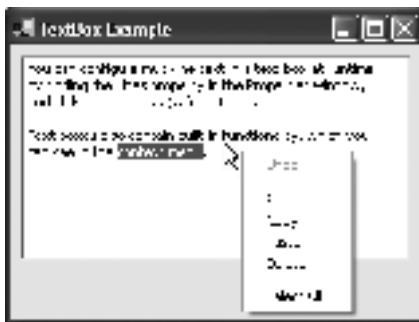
TextBox Example

You can configure multi-line text in a text box at runtime by setting the Lines property in the Properties window, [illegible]

Text boxes also contain built-in functions you can see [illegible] shortcut menu.

Undo

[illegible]
Copy
Paste
Delete

Select All